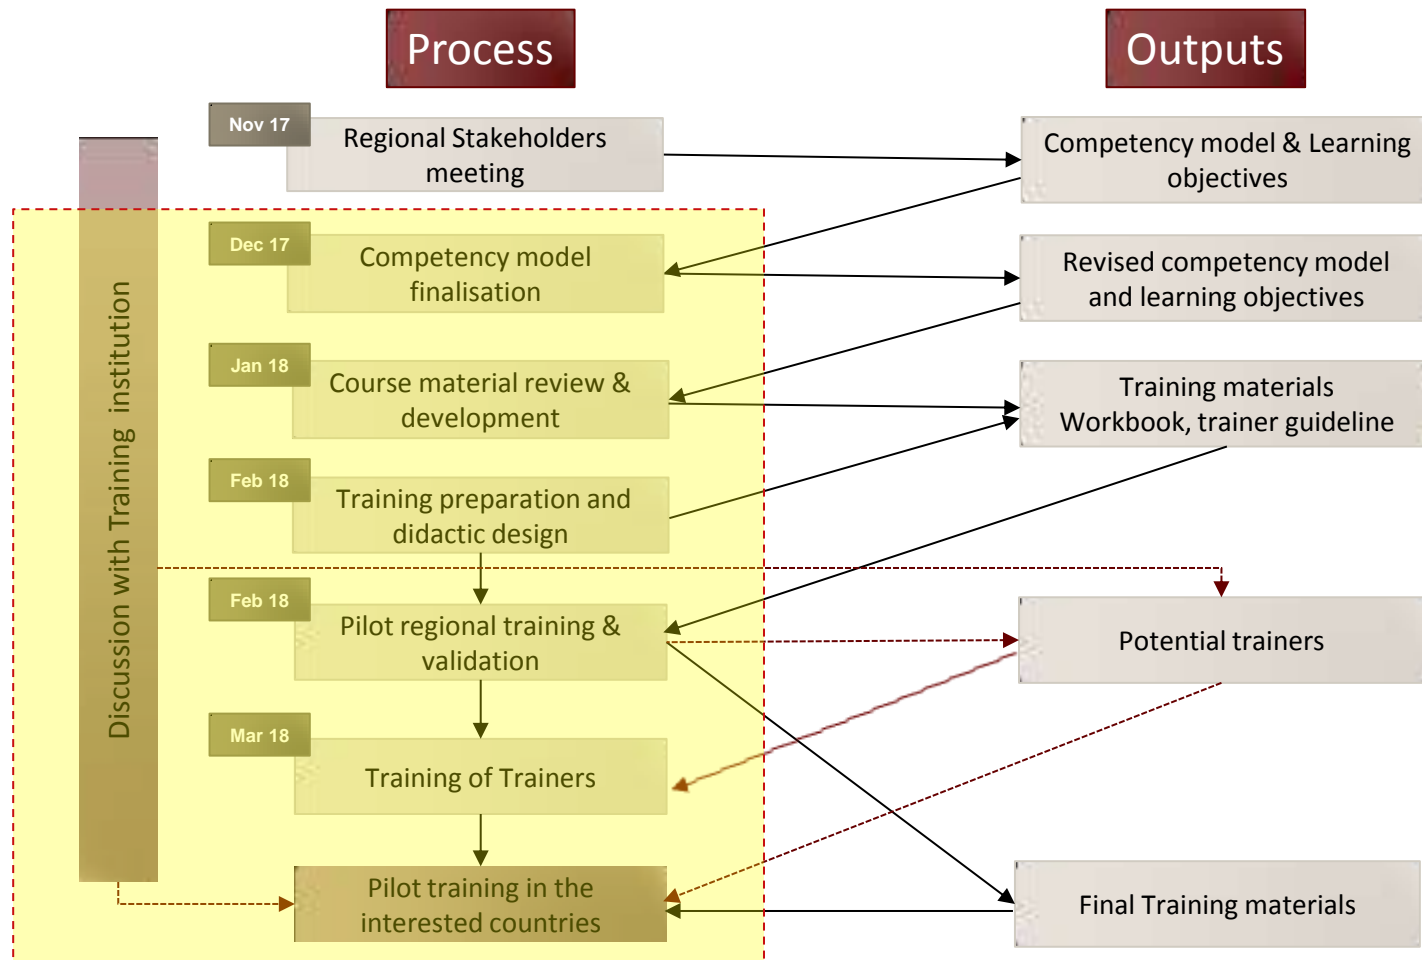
Process

Outputs

Discussion with Training institution

Nov 17
Regional Stakeholders meeting

Dec 17
Competency model finalisation

Jan 18
Course material review & development

Feb 18
Training preparation and didactic design

Feb 18
Pilot regional training & validation

Mar 18
Training of Trainers

Pilot training in the interested countries

Competency model & Learning objectives

Revised competency model and learning objectives

Training materials Workbook, trainer guideline

Potential trainers

Final Training materials